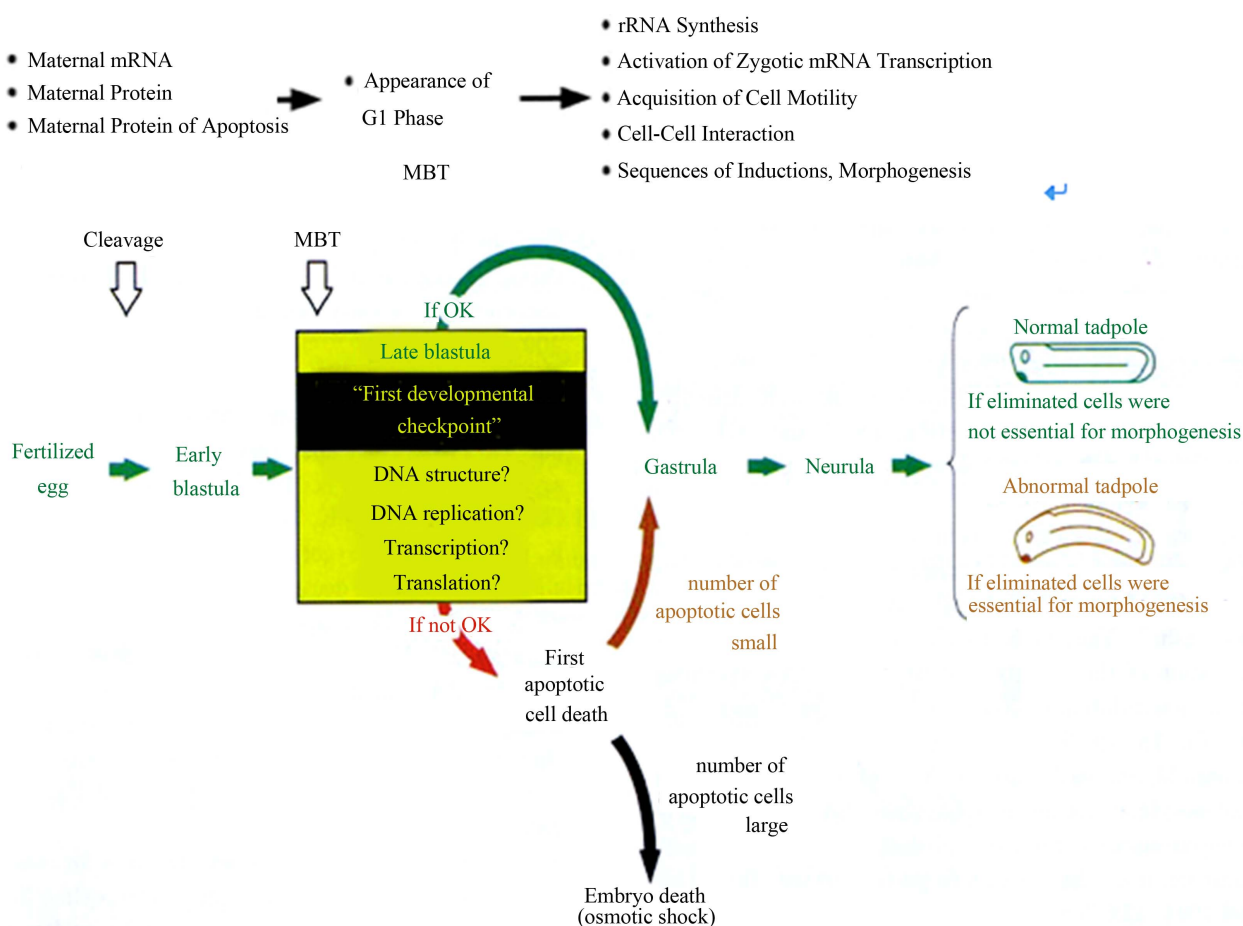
• Maternal mRNA
• Maternal Protein
• Maternal Protein of Apoptosis

• Appearance of G1 Phase

MBT

• rRNA Synthesis
• Activation of Zygotic mRNA Transcription
• Acquisition of Cell Motility
• Cell-Cell Interaction
• Sequences of Inductions, Morphogenesis

Cleavage

MBT

If OK

Late blastula

"First developmental checkpoint"

DNA structure?
DNA replication?
Transcription?
Translation?

If not OK

Fertilized egg

Early blastula

Gastrula

Neurula

Normal tadpole

If eliminated cells were not essential for morphogenesis

Abnormal tadpole

If eliminated cells were essential for morphogenesis

number of apoptotic cells small

First apoptotic cell death

number of apoptotic cells large

Embryo death (osmotic shock)